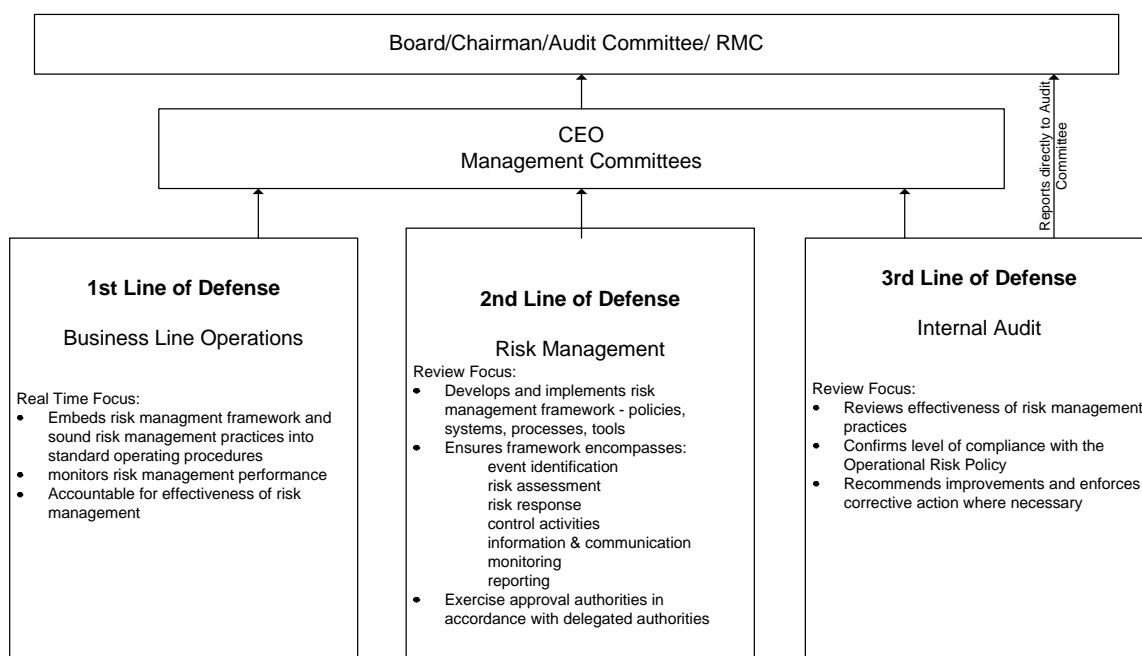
Board/Chairman/Audit Committee/ RMC

CEO
Management Committees

Reports directly to Audit Committee

**1st Line of Defense**

Business Line Operations

Real Time Focus:
- Embeds risk managment framework and sound risk management practices into standard operating procedures
- monitors risk management performance
- Accountable for effectiveness of risk management

**2nd Line of Defense**

Risk Management

Review Focus:
- Develops and implements risk management framework - policies, systems, processes, tools
- Ensures framework encompasses:
  event identification
  risk assessment
  risk response
  control activities
  information & communication
  monitoring
  reporting
- Exercise approval authorities in accordance with delegated authorities

**3rd Line of Defense**

Internal Audit

Review Focus:
- Reviews effectiveness of risk management practices
- Confirms level of compliance with the Operational Risk Policy
- Recommends improvements and enforces corrective action where necessary